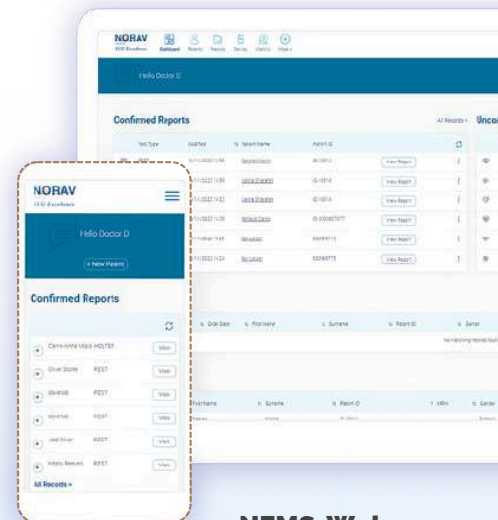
NORAV
ECG Excellence
Dashboard Reports Results Devices Statistic More

Hello Doctor D

Confirmed Reports
All Records
Test Type Modified Patient Name Patient ID
View Report
View Report
View Report
View Report
View Report
View Report

NORAV
ECG Excellence

Hello Doctor D

+ New Patient

Confirmed Reports

Carrie-Anne Moss HOLTER View
Oliver Stone REST View
REST View
REST View
REST View
REST View

All Records >

Order Date First Name Surname Patient ID Gender
No matching records found

First Name Surname Patient ID Gender

NEMS Web